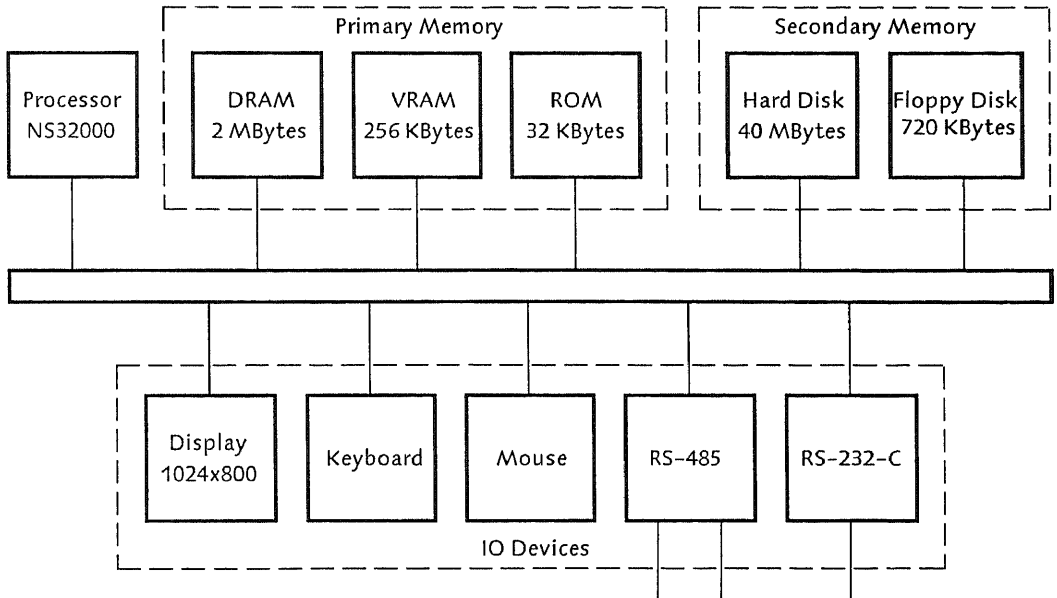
Primary Memory

Secondary Memory

Processor
NS32000

DRAM
2 MBytes

VRAM
256 KBytes

ROM
32 KBytes

Hard Disk
40 MBytes

Floppy Disk
720 KBytes

Display
1024x800

Keyboard

Mouse

RS-485

RS-232-C

IO Devices